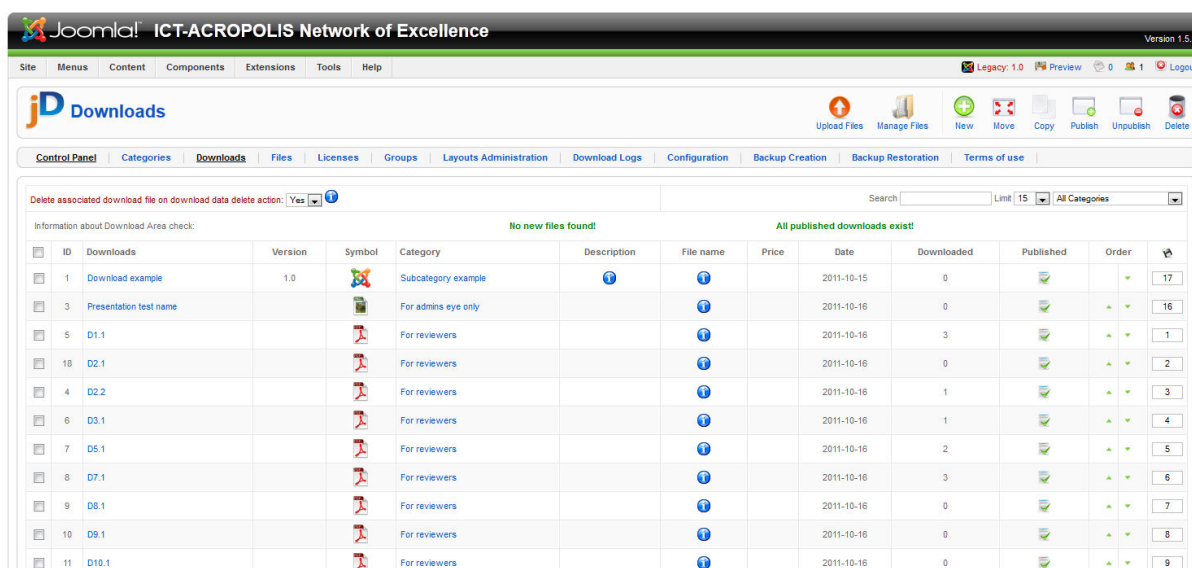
Joomla! ICT-ACROPOLIS Network of Excellence

Version 1.5.

Site Menus Content Components Extensions Tools Help

Legacy: 1.0 Preview 0 1 Logou

jD Downloads

Upload Files Manage Files New Move Copy Publish Unpublish Delete

Control Panel | Categories | Downloads | Files | Licenses | Groups | Layouts Administration | Download Logs | Configuration | Backup Creation | Backup Restoration | Terms of use

Delete associated download file on download data delete action: Yes

Search Limit 15 All Categories

Information about Download Area check: No new files found! All published downloads exist!

| | ID | Downloads | Version | Symbol | Category | Description | File name | Price | Date | Downloaded | Published | Order | |
|---|---|---|---|---|---|---|---|---|---|---|---|---|---|
| | 1 | Download example | 1.0 | | Subcategory example | | | | 2011-10-15 | 0 | | | 17 |
| | 3 | Presentation test name | | | For admins eye only | | | | 2011-10-16 | 0 | | | 16 |
| | 5 | D1.1 | | | For reviewers | | | | 2011-10-16 | 3 | | | 1 |
| | 18 | D2.1 | | | For reviewers | | | | 2011-10-16 | 0 | | | 2 |
| | 4 | D2.2 | | | For reviewers | | | | 2011-10-16 | 1 | | | 3 |
| | 6 | D3.1 | | | For reviewers | | | | 2011-10-16 | 1 | | | 4 |
| | 7 | D5.1 | | | For reviewers | | | | 2011-10-16 | 2 | | | 5 |
| | 8 | D7.1 | | | For reviewers | | | | 2011-10-16 | 3 | | | 6 |
| | 9 | D8.1 | | | For reviewers | | | | 2011-10-16 | 0 | | | 7 |
| | 10 | D9.1 | | | For reviewers | | | | 2011-10-16 | 0 | | | 8 |
| | 11 | D10.1 | | | For reviewers | | | | 2011-10-16 | 0 | | | 9 |